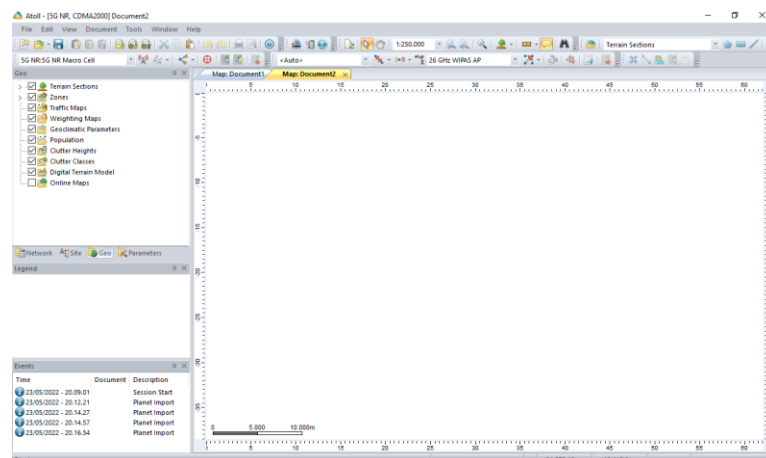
Atoll - [5G NR, CDMA2000] Document2

File Edit View Document Tools Window Help

1:250,000

Terrain Sections

5G NR:5G NR Macro Cell

<Auto>

26 GHz WIPAS AP

Geo

Map: Document1

Map: Document2

Terrain Sections
Zones
Traffic Maps
Weighting Maps
Geoclimatic Parameters
Population
Clutter Heights
Clutter Classes
Digital Terrain Model
Online Maps

Network Site Geo Parameters

Legend

Events

| Time | Document | Description |
|---|---|---|
| 23/05/2022 - 20.09.01 | | Session Start |
| 23/05/2022 - 20.12.21 | | Planet Import |
| 23/05/2022 - 20.14.27 | | Planet Import |
| 23/05/2022 - 20.14.57 | | Planet Import |
| 23/05/2022 - 20.16.54 | | Planet Import |

5 10 15 20 25 30 35 40 45 50 55 60

5 10 15 20 25 30 35 40

0 5,000 10,000m

5 10 15 20 25 30 35 40 45 50 55 60